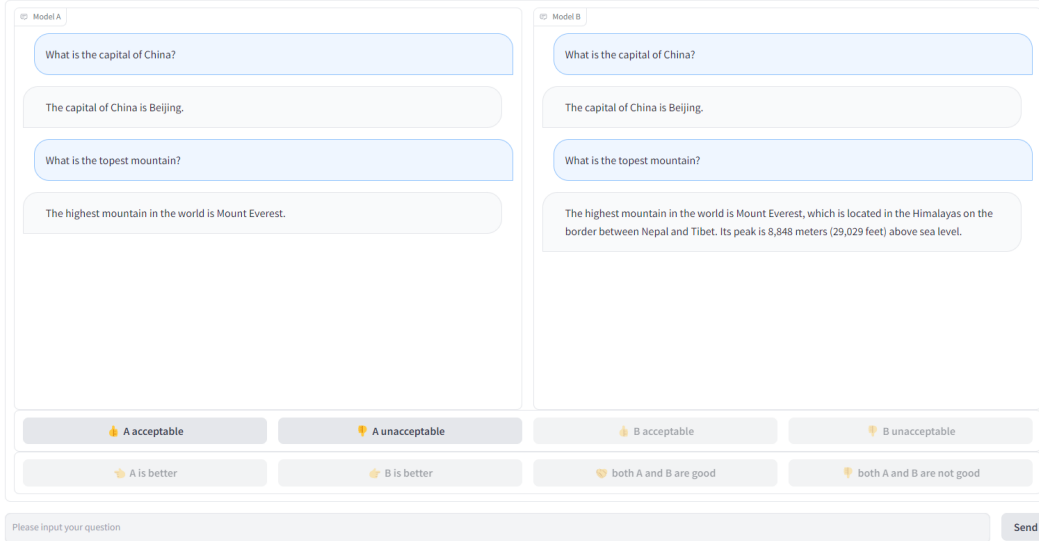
Model A

What is the capital of China?

The capital of China is Beijing.

What is the topest mountain?

The highest mountain in the world is Mount Everest.

Model B

What is the capital of China?

The capital of China is Beijing.

What is the topest mountain?

The highest mountain in the world is Mount Everest, which is located in the Himalayas on the border between Nepal and Tibet. Its peak is 8,848 meters (29,029 feet) above sea level.

👍 A acceptable

👎 A unacceptable

👍 B acceptable

👎 B unacceptable

👈 A is better

👉 B is better

🤝 both A and B are good

👎 both A and B are not good

Please input your question

Send